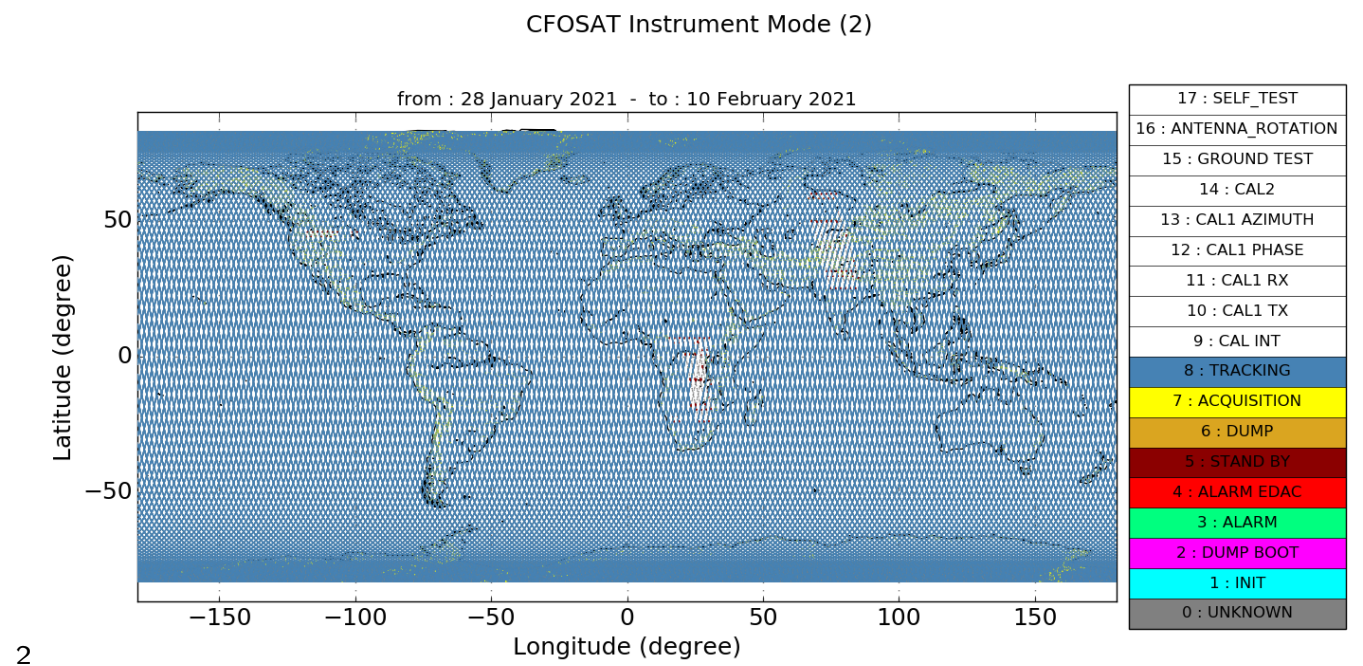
CFOSAT Instrument Mode (2)

from : 28 January 2021 - to : 10 February 2021

Latitude (degree)

50
0
−50

−150 −100 −50 0 50 100 150

Longitude (degree)

17 : SELF_TEST
16 : ANTENNA_ROTATION
15 : GROUND TEST
14 : CAL2
13 : CAL1 AZIMUTH
12 : CAL1 PHASE
11 : CAL1 RX
10 : CAL1 TX
9 : CAL INT
8 : TRACKING
7 : ACQUISITION
6 : DUMP
5 : STAND BY
4 : ALARM EDAC
3 : ALARM
2 : DUMP BOOT
1 : INIT
0 : UNKNOWN

2